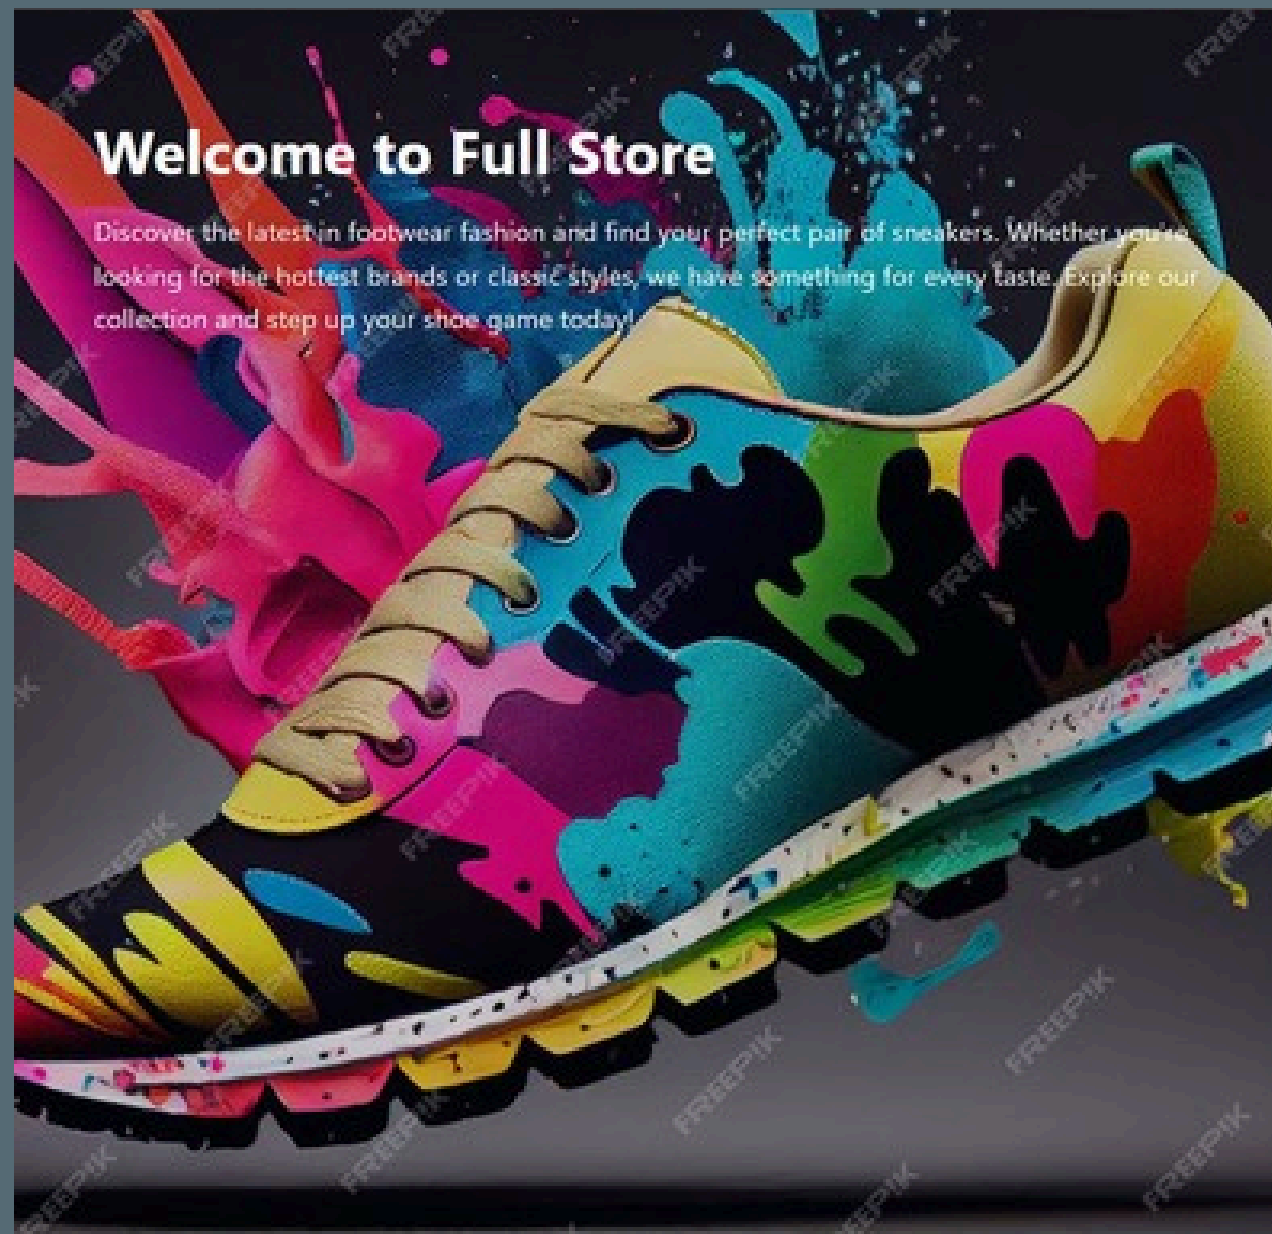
Welcome to Full Store

Discover the latest in footwear fashion and find your perfect pair of sneakers. Whether you're looking for the hottest brands or classic styles, we have something for every taste. Explore our collection and step up your shoe game today!

FREEPIK FREEPIK FREEPIK FREEPIK FREEPIK FREEPIK FREEPIK FREEPIK FREEPIK FREEPIK